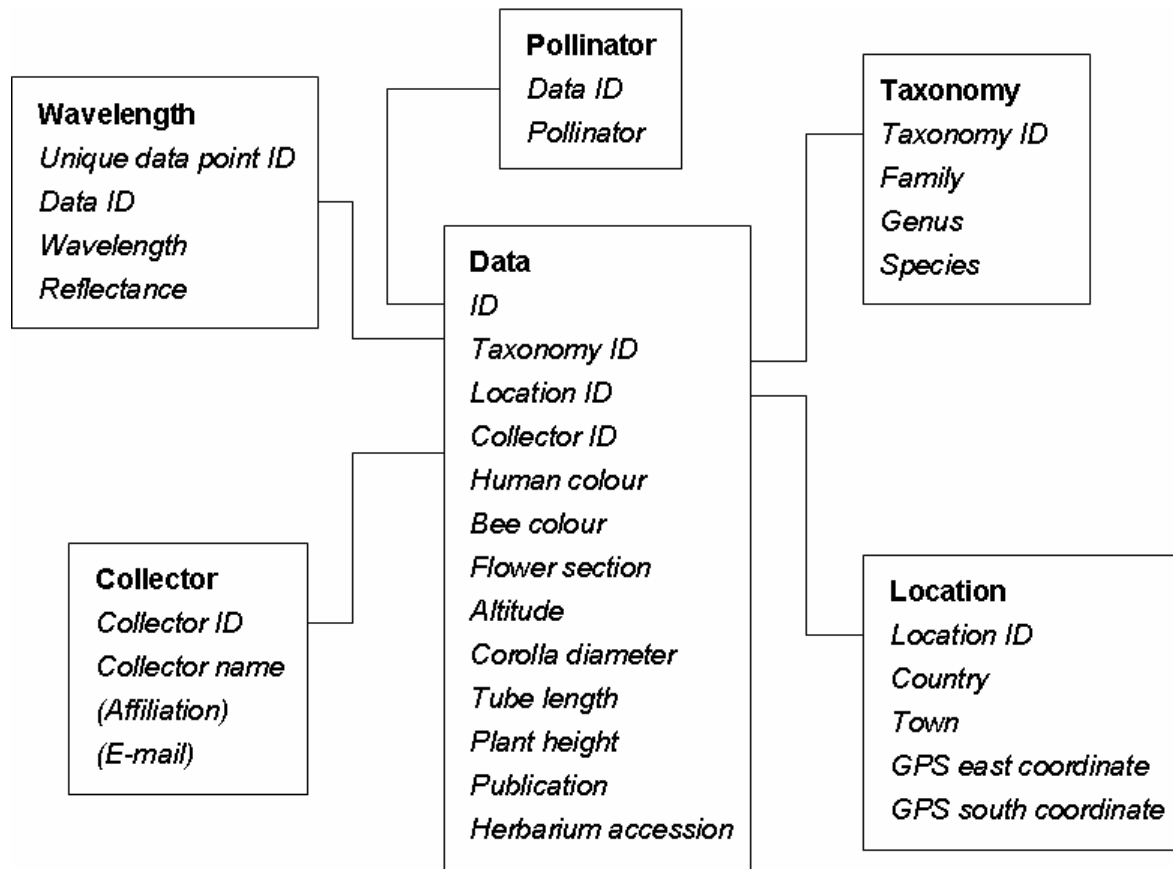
Wavelength
Unique data point ID
Data ID
Wavelength
Reflectance

Pollinator
Data ID
Pollinator

Taxonomy
Taxonomy ID
Family
Genus
Species

Data
ID
Taxonomy ID
Location ID
Collector ID
Human colour
Bee colour
Flower section
Altitude
Corolla diameter
Tube length
Plant height
Publication
Herbarium accession

Collector
Collector ID
Collector name
(Affiliation)
(E-mail)

Location
Location ID
Country
Town
GPS east coordinate
GPS south coordinate